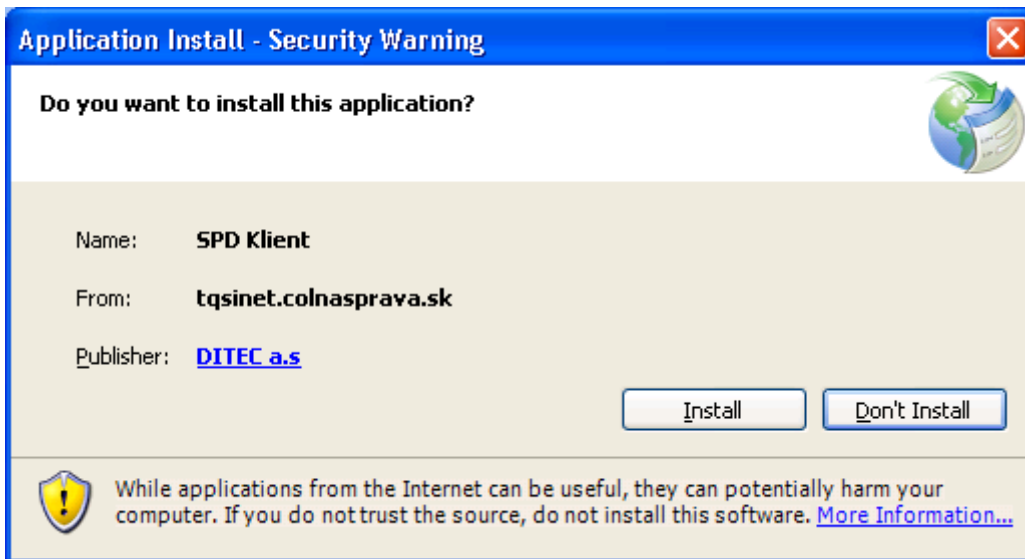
Application Install - Security Warning

Do you want to install this application?

Name: SPD Klient

From: tqsinet.colnasprava.sk

Publisher: DITEC a.s

Install

Don't Install

While applications from the Internet can be useful, they can potentially harm your computer. If you do not trust the source, do not install this software. More Information...